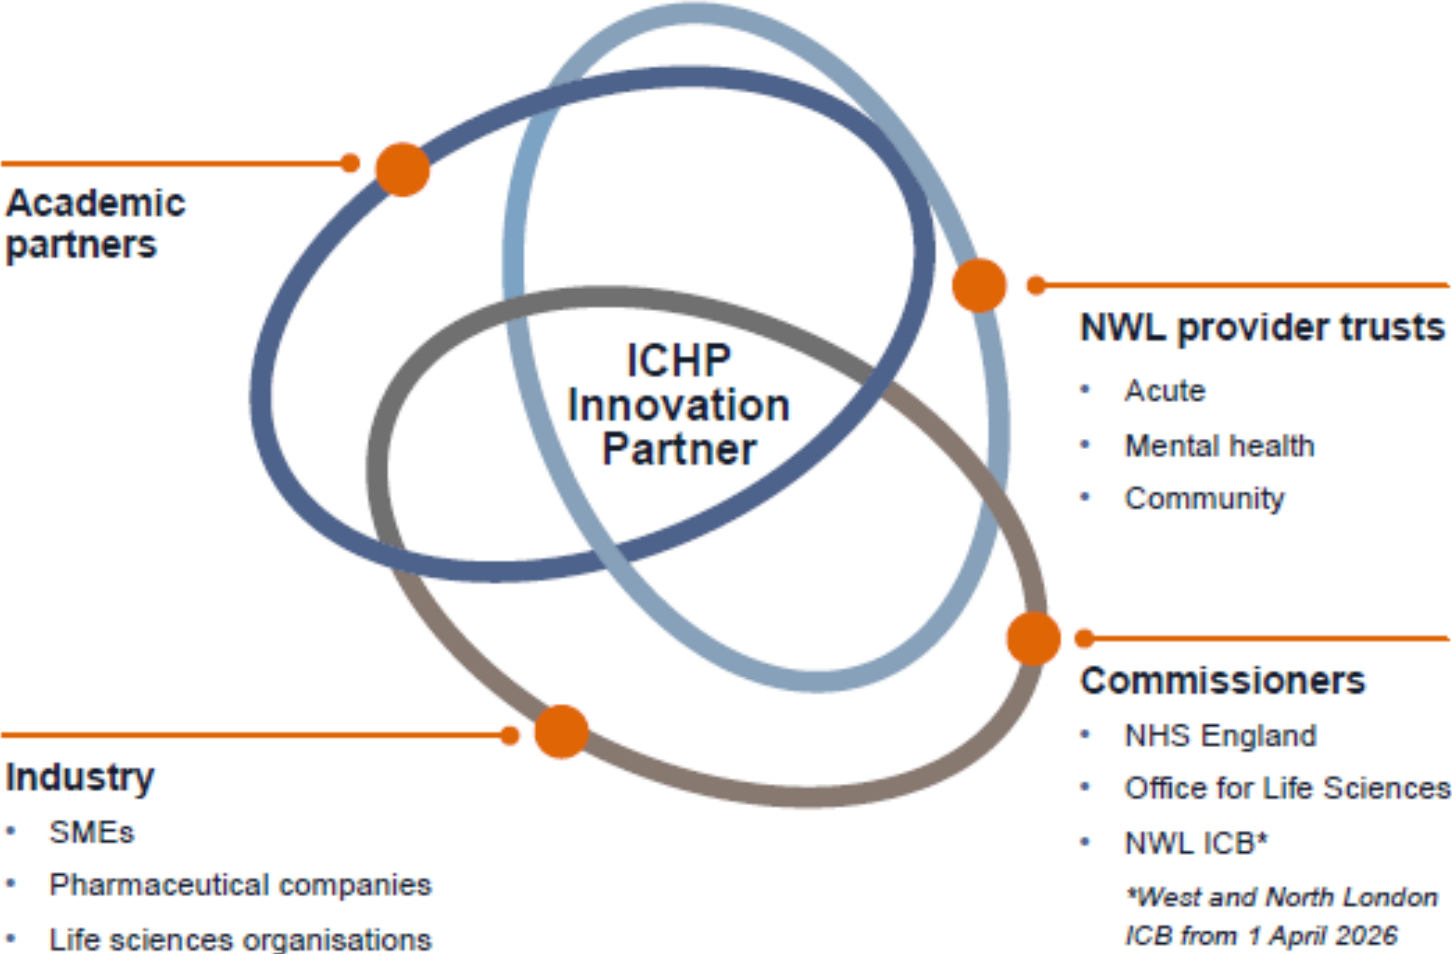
Academic partners

ICHP Innovation Partner

NWL provider trusts
• Acute
• Mental health
• Community

Commissioners
• NHS England
• Office for Life Sciences
• NWL ICB*

*West and North London ICB from 1 April 2026

Industry
• SMEs
• Pharmaceutical companies
• Life sciences organisations